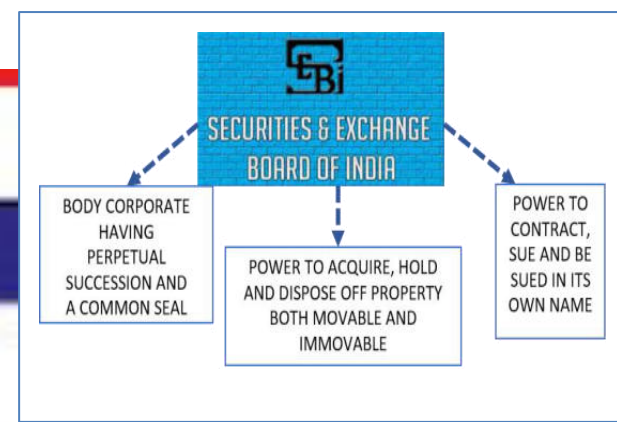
SEBI

SECURITIES & EXCHANGE BOARD OF INDIA

BODY CORPORATE HAVING PERPETUAL SUCCESSION AND A COMMON SEAL

POWER TO ACQUIRE, HOLD AND DISPOSE OFF PROPERTY BOTH MOVABLE AND IMMOVABLE

POWER TO CONTRACT, SUE AND BE SUED IN ITS OWN NAME